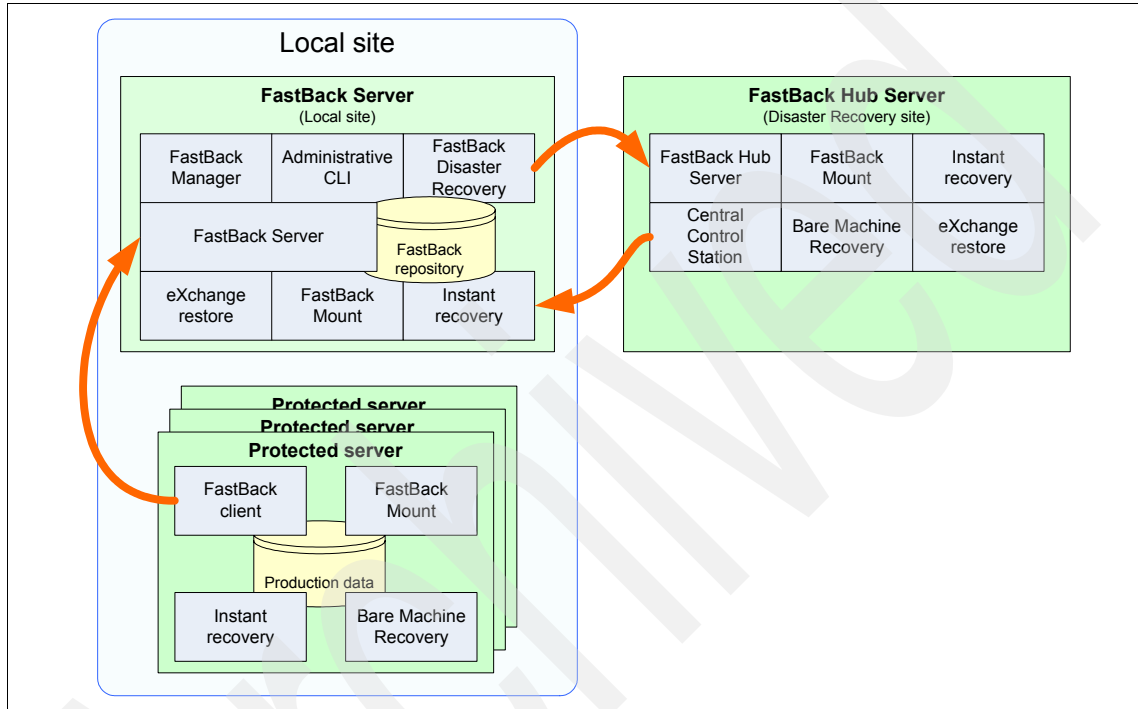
Local site

FastBack Server
(Local site)

FastBack Manager

Administrative CLI

FastBack Disaster Recovery

FastBack Server

FastBack repository

eXchange restore

FastBack Mount

Instant recovery

FastBack Hub Server
(Disaster Recovery site)

FastBack Hub Server

FastBack Mount

Instant recovery

Central Control Station

Bare Machine Recovery

eXchange restore

Protected server

Protected server

Protected server

FastBack client

FastBack Mount

Production data

Instant recovery

Bare Machine Recovery